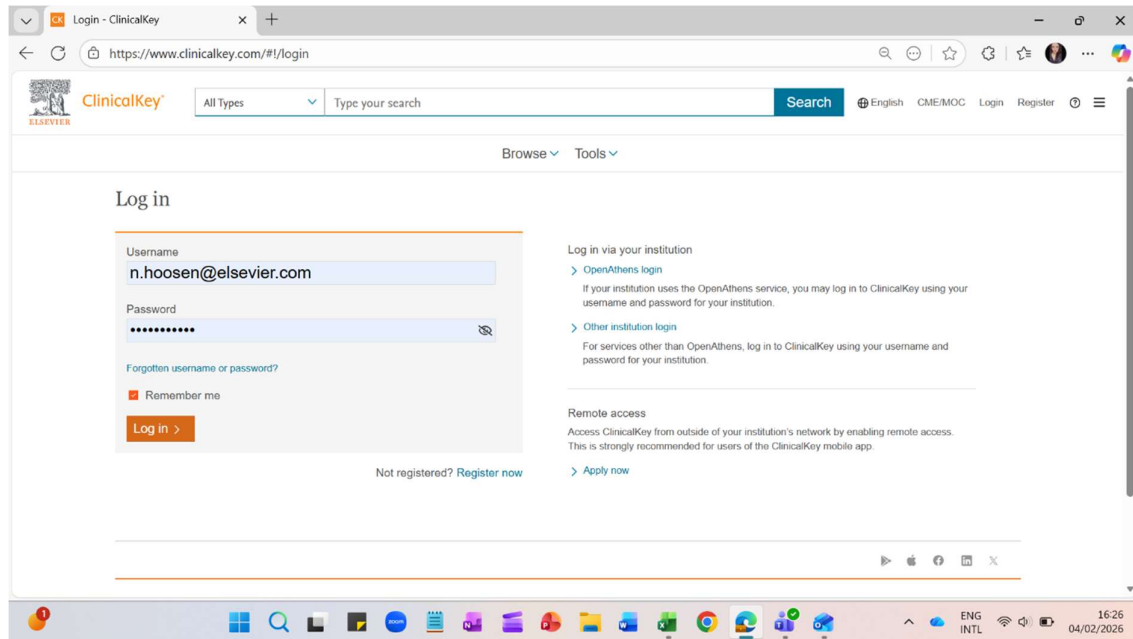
Login - ClinicalKey

https://www.clinicalkey.com/#!/login

ELSEVIER ClinicalKey®

All Types

Type your search

Search

English CME/MOC Login Register

Browse Tools

Log in

Username

n.hoosen@elsevier.com

Password

•••••••••••

Forgotten username or password?

Remember me

Log in

Not registered? Register now

Log in via your institution

OpenAthens login

If your institution uses the OpenAthens service, you may log in to ClinicalKey using your username and password for your institution.

Other institution login

For services other than OpenAthens, log in to ClinicalKey using your username and password for your institution.

Remote access

Access ClinicalKey from outside of your institution's network by enabling remote access. This is strongly recommended for users of the ClinicalKey mobile app.

Apply now

1

ENG INTL

16:26 04/02/2026